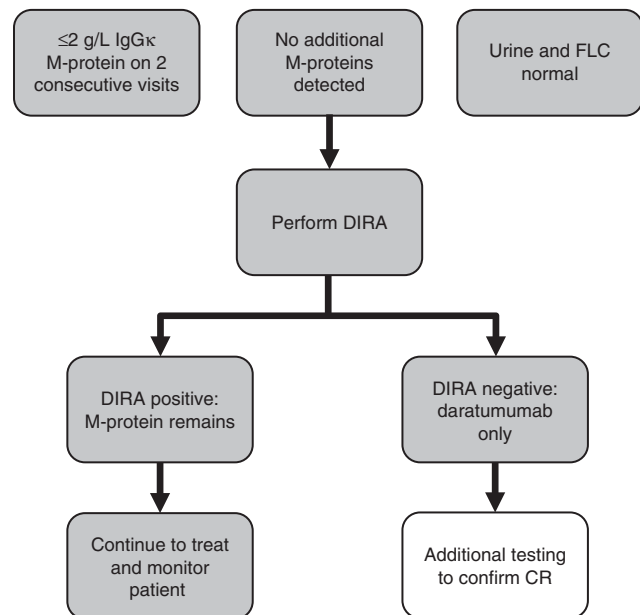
≤2 g/L IgGκ M-protein on 2 consecutive visits

No additional M-proteins detected

Urine and FLC normal

Perform DIRA

DIRA positive: M-protein remains

DIRA negative: daratumumab only

Continue to treat and monitor patient

Additional testing to confirm CR